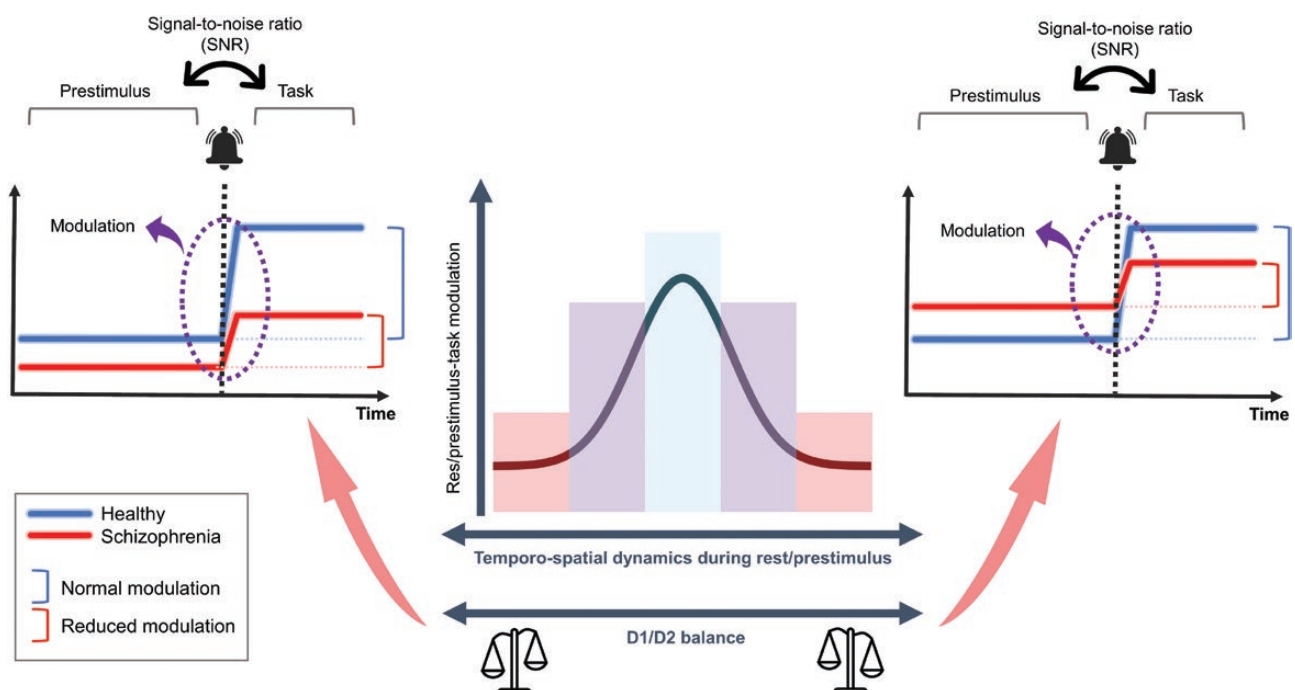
Signal-to-noise ratio
(SNR)

Prestimulus

Task

Modulation

Time

Res/prestimulus-task modulation

Signal-to-noise ratio
(SNR)

Prestimulus

Task

Modulation

Time

Healthy
Schizophrenia

Normal modulation

Reduced modulation

Temporo-spatial dynamics during rest/prestimulus

D1/D2 balance